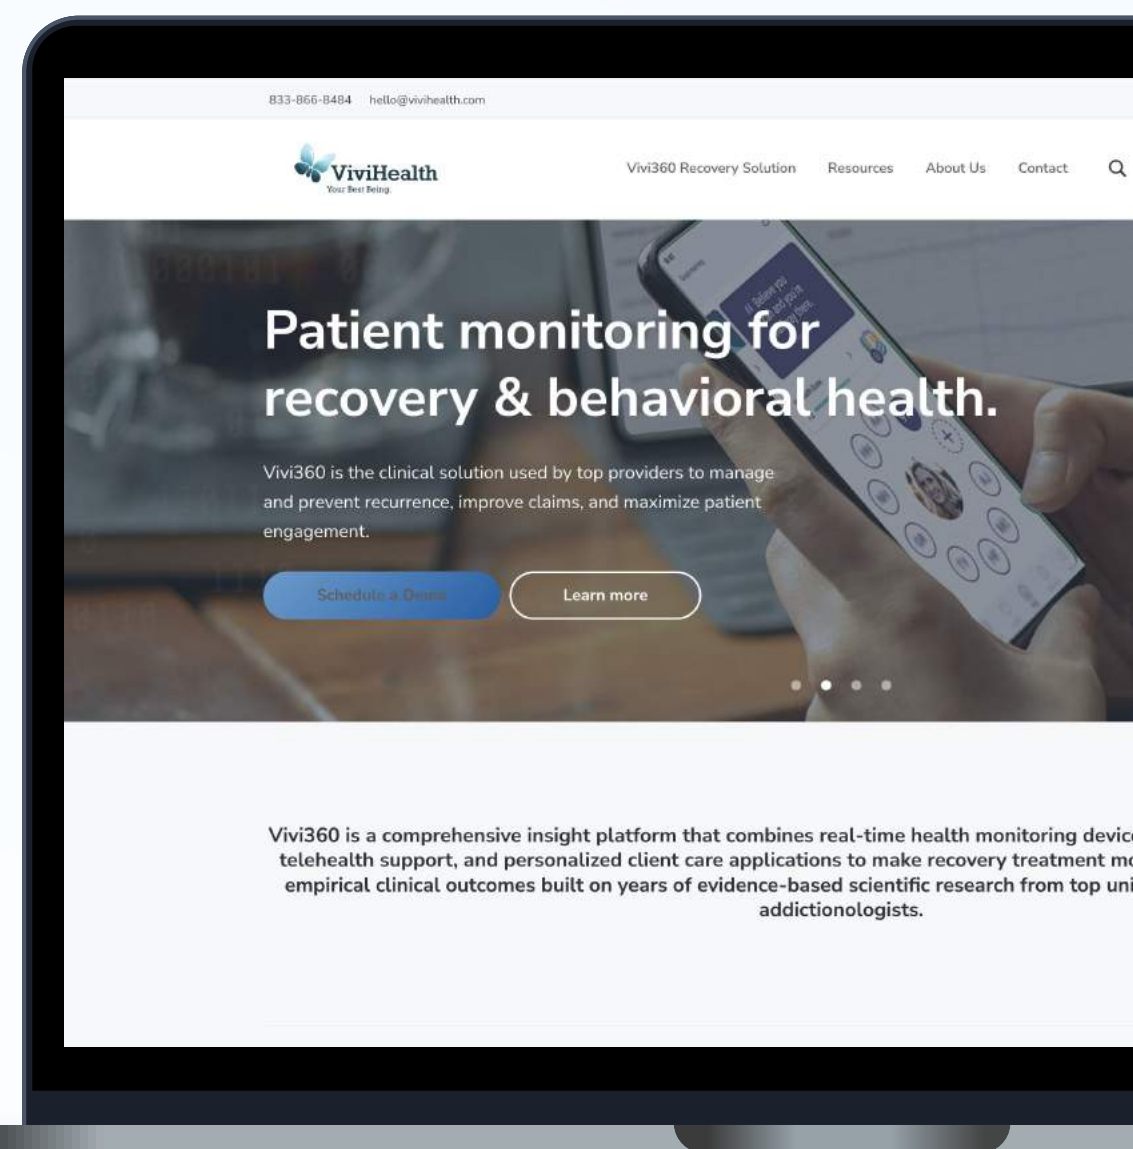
833-866-8484 hello@vivihealth.com

ViviHealth
Your Best Being.

Vivi360 Recovery Solution Resources About Us Contact

Patient monitoring for recovery & behavioral health.

Vivi360 is the clinical solution used by top providers to manage and prevent recurrence, improve claims, and maximize patient engagement.

Schedule a Demo Learn more

Vivi360 is a comprehensive insight platform that combines real-time health monitoring devic telehealth support, and personalized client care applications to make recovery treatment mo empirical clinical outcomes built on years of evidence-based scientific research from top uni addictionologists.